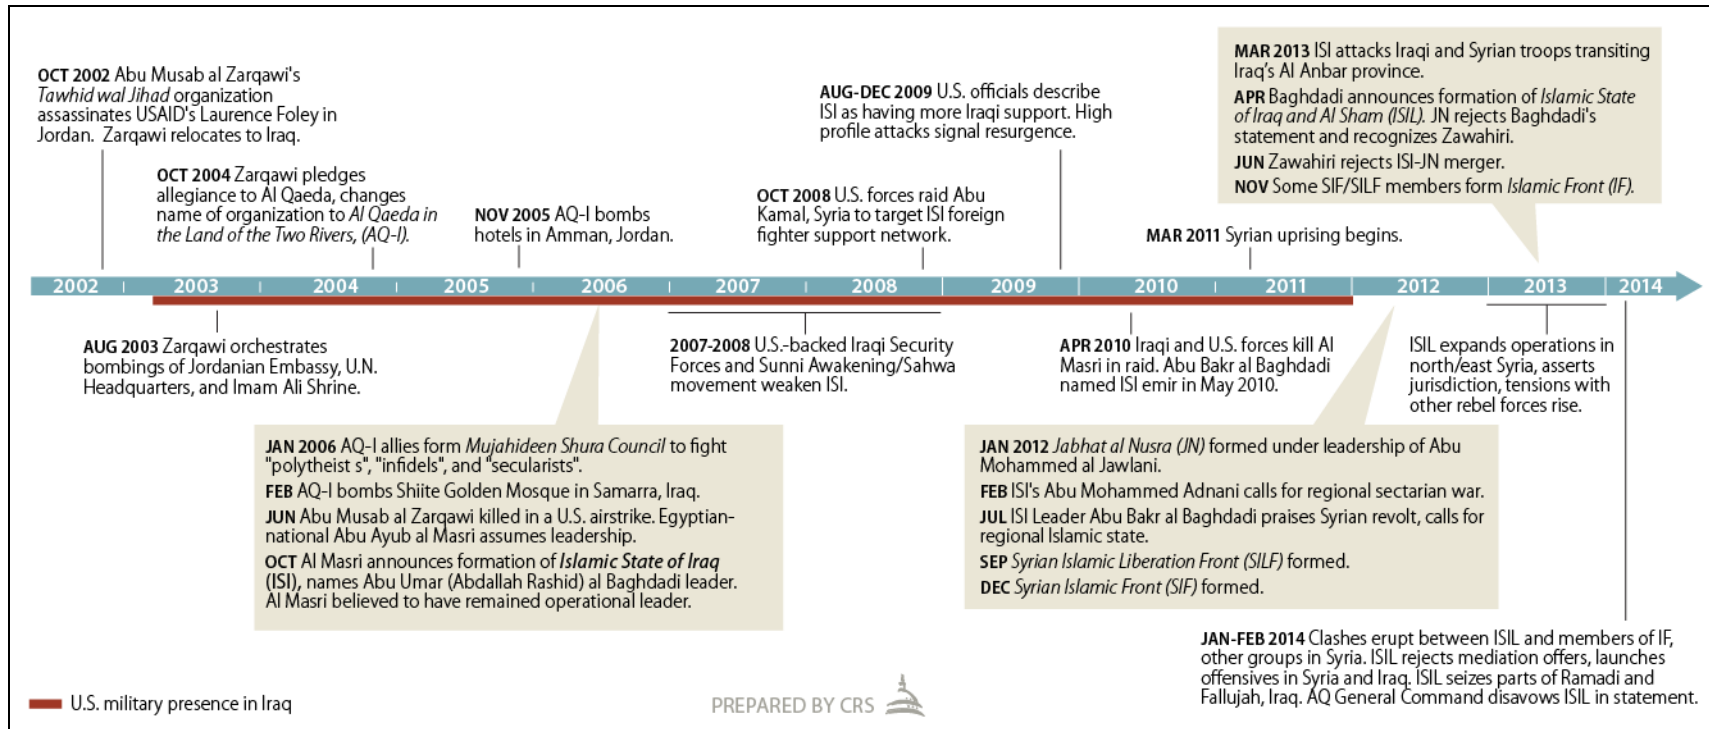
OCT 2002 Abu Musab al Zarqawi's *Tawhid wal Jihad* organization assassinates USAID's Laurence Foley in Jordan. Zarqawi relocates to Iraq.

OCT 2004 Zarqawi pledges allegiance to Al Qaeda, changes name of organization to *Al Qaeda in the Land of the Two Rivers, (AQ-I).*

NOV 2005 AQ-I bombs hotels in Amman, Jordan.

OCT 2008 U.S. forces raid Abu Kamal, Syria to target ISI foreign fighter support network.

AUG-DEC 2009 U.S. officials describe ISI as having more Iraqi support. High profile attacks signal resurgence.

MAR 2011 Syrian uprising begins.

MAR 2013 ISI attacks Iraqi and Syrian troops transiting Iraq's Al Anbar province.

APR Baghdadi announces formation of *Islamic State of Iraq and Al Sham (ISIL).* JN rejects Baghdadi's statement and recognizes Zawahiri.

JUN Zawahiri rejects ISI-JN merger.

NOV Some SIF/SILF members form *Islamic Front (IF).*

2002 2003 2004 2005 2006 2007 2008 2009 2010 2011 2012 2013 2014

AUG 2003 Zarqawi orchestrates bombings of Jordanian Embassy, U.N. Headquarters, and Imam Ali Shrine.

2007-2008 U.S.-backed Iraqi Security Forces and Sunni Awakening/Sahwa movement weaken ISI.

APR 2010 Iraqi and U.S. forces kill Al Masri in raid. Abu Bakr al Baghdadi named ISI emir in May 2010.

ISIL expands operations in north/east Syria, asserts jurisdiction, tensions with other rebel forces rise.

JAN 2006 AQ-I allies form *Mujahideen Shura Council* to fight "polytheist s", "infidels", and "secularists".

FEB AQ-I bombs Shiite Golden Mosque in Samarra, Iraq.

JUN Abu Musab al Zarqawi killed in a U.S. airstrike. Egyptian-national Abu Ayub al Masri assumes leadership.

OCT Al Masri announces formation of ***Islamic State of Iraq*** (ISI), names Abu Umar (Abdallah Rashid) al Baghdadi leader. Al Masri believed to have remained operational leader.

JAN 2012 *Jabhat al Nusra (JN)* formed under leadership of Abu Mohammed al Jawlani.

FEB ISI's Abu Mohammed Adnani calls for regional sectarian war.

JUL ISI Leader Abu Bakr al Baghdadi praises Syrian revolt, calls for regional Islamic state.

SEP *Syrian Islamic Liberation Front (SILF)* formed.

DEC *Syrian Islamic Front (SIF)* formed.

JAN-FEB 2014 Clashes erupt between ISIL and members of IF, other groups in Syria. ISIL rejects mediation offers, launches offensives in Syria and Iraq. ISIL seizes parts of Ramadi and Fallujah, Iraq. AQ General Command disavows ISIL in statement.

U.S. military presence in Iraq

PREPARED BY CRS